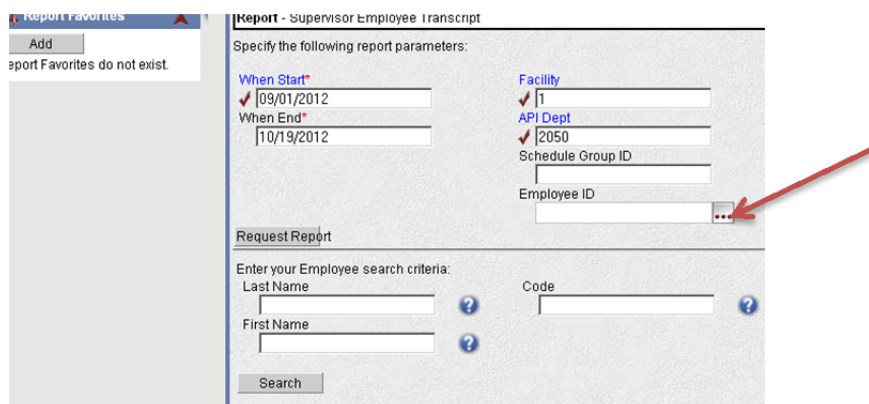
Report Favorites

Add

eport Favorites do not exist.

Report - Supervisor Employee Transcript

Specify the following report parameters:

When Start*
09/01/2012

When End*
10/19/2012

Facility
1

API Dept
2050

Schedule Group ID

Employee ID

...

Request Report

Enter your Employee search criteria:

Last Name

Code

First Name

Search